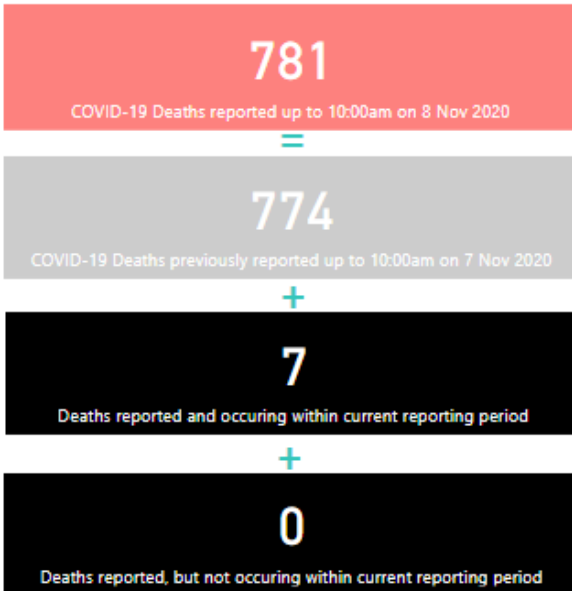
781

COVID-19 Deaths reported up to 10:00am on 8 Nov 2020

=

774

COVID-19 Deaths previously reported up to 10:00am on 7 Nov 2020

+

7

Deaths reported and occuring within current reporting period

+

0

Deaths reported, but not occuring within current reporting period